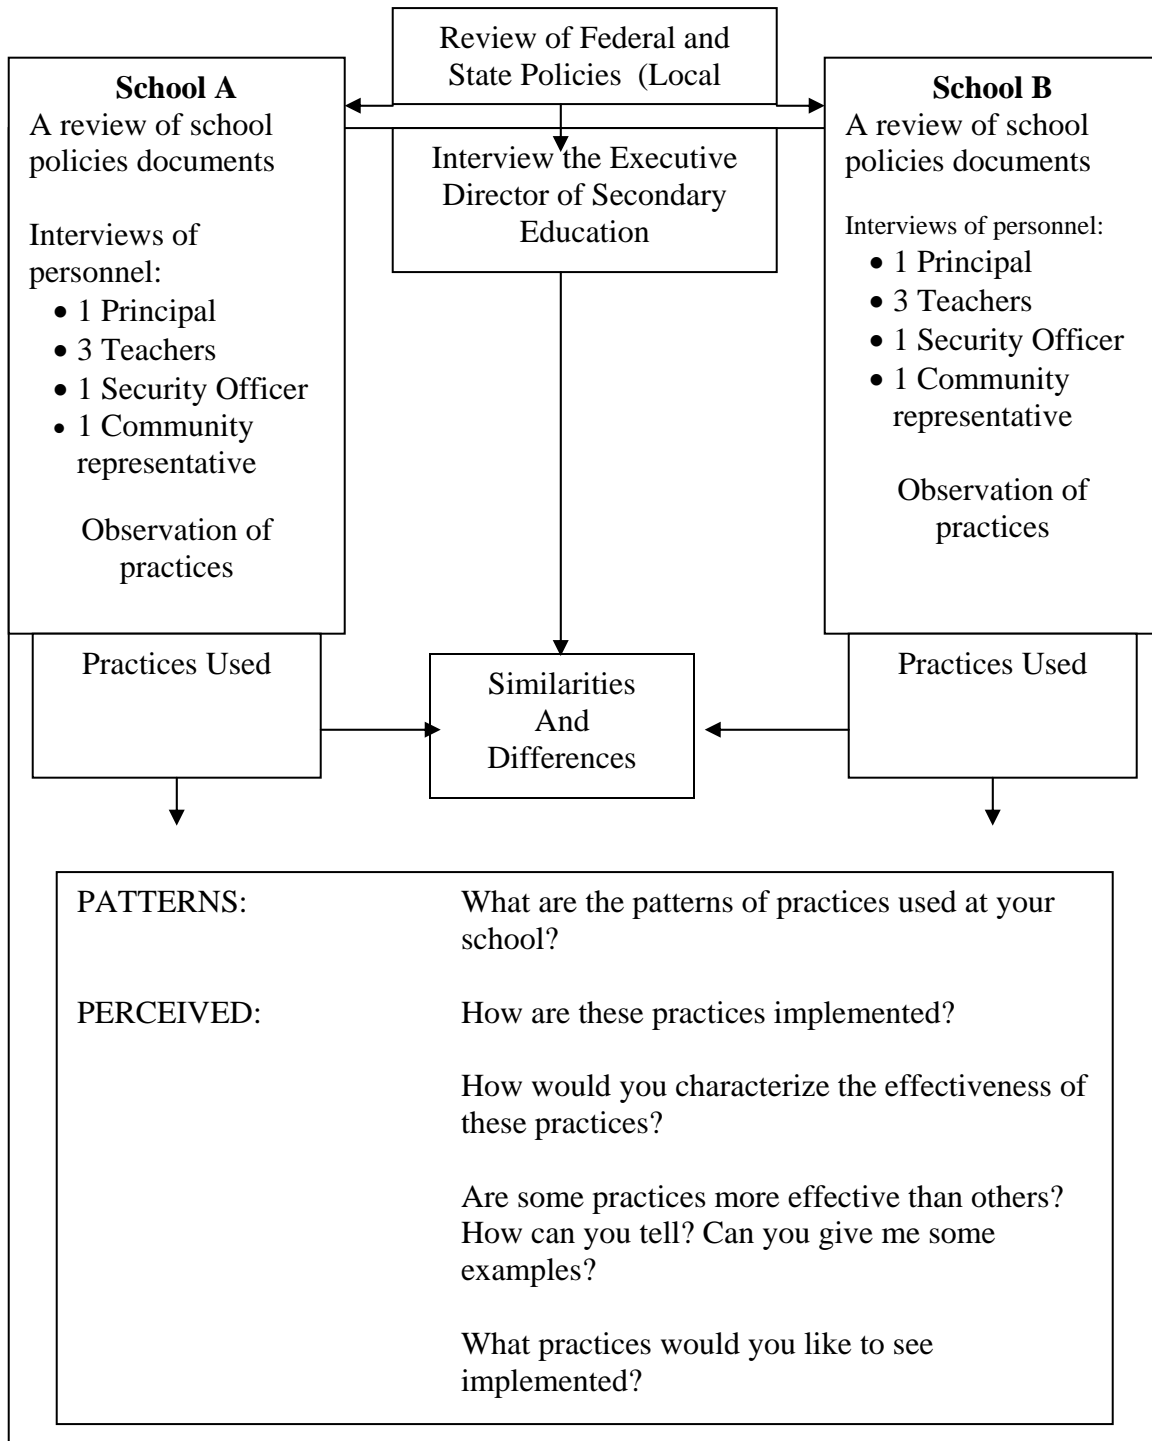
Review of Federal and State Policies (Local

School A
A review of school policies documents

Interviews of personnel:
- 1 Principal
- 3 Teachers
- 1 Security Officer
- 1 Community representative

Observation of practices

Interview the Executive Director of Secondary Education

School B
A review of school policies documents

Interviews of personnel:
- 1 Principal
- 3 Teachers
- 1 Security Officer
- 1 Community representative

Observation of practices

Practices Used

Similarities And Differences

Practices Used

| PATTERNS: | What are the patterns of practices used at your school? |
|---|---|
| PERCEIVED: | How are these practices implemented? |
| | How would you characterize the effectiveness of these practices? |
| | Are some practices more effective than others? How can you tell? Can you give me some examples? |
| | What practices would you like to see implemented? |